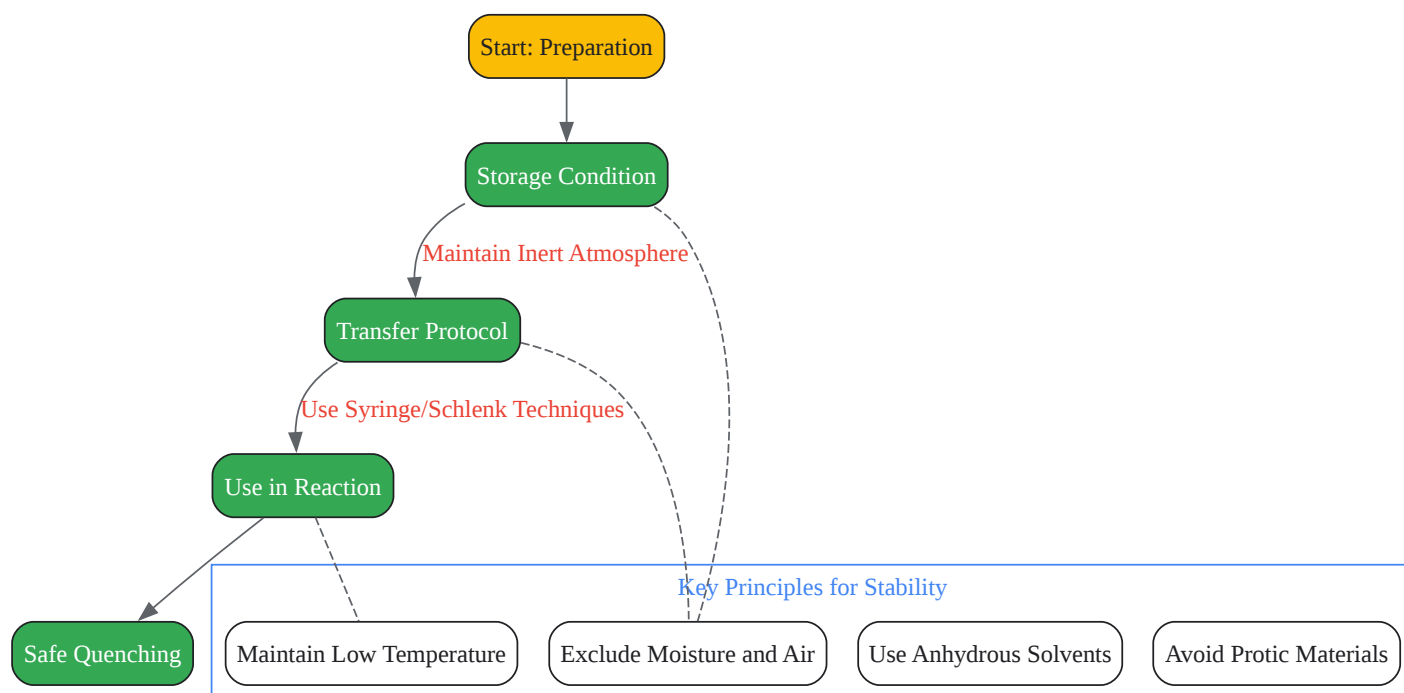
Start: Preparation

Storage Condition

Maintain Inert Atmosphere

Transfer Protocol

Use Syringe/Schlenk Techniques

Use in Reaction

Safe Quenching

Key Principles for Stability

Maintain Low Temperature

Exclude Moisture and Air

Use Anhydrous Solvents

Avoid Protic Materials